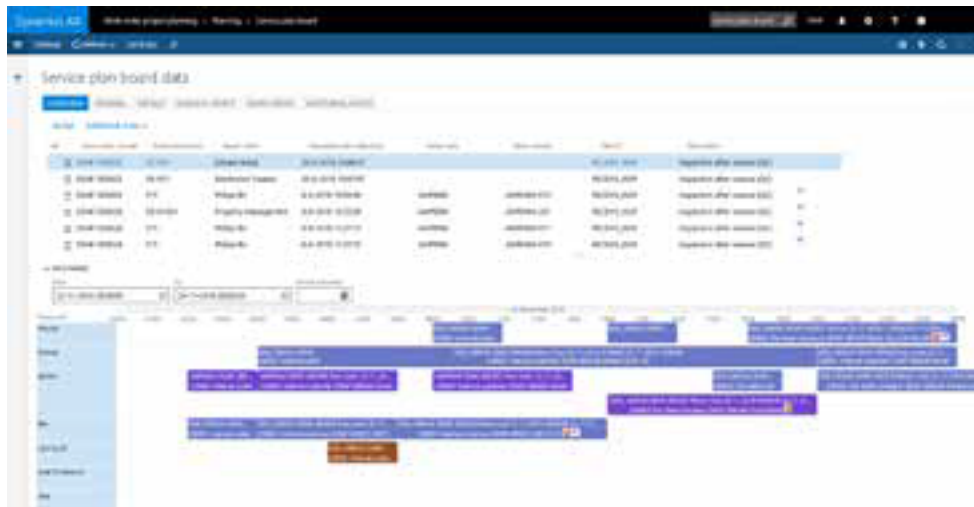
Dynamics AX   Work order project planning > Planning > Service plan board

Service plan board data

Schedule

Inspection after season (SC)
Inspection after season (SC)
Inspection after season (SC)
Inspection after season (SC)
Inspection after season (SC)
Inspection after season (SC)

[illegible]